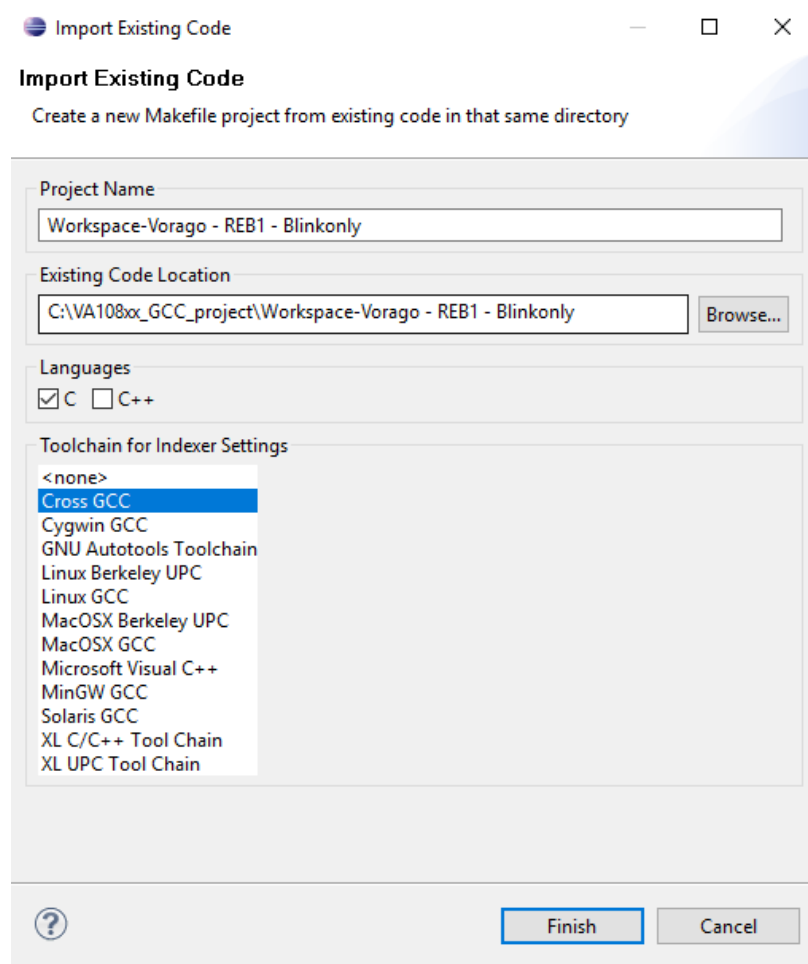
Import Existing Code

Import Existing Code

Create a new Makefile project from existing code in that same directory

Project Name

Workspace-Vorago - REB1 - Blinkonly

Existing Code Location

C:\VA108xx_GCC_project\Workspace-Vorago - REB1 - Blinkonly

Browse...

Languages

C C++

Toolchain for Indexer Settings

<none>
Cross GCC
Cygwin GCC
GNU Autotools Toolchain
Linux Berkeley UPC
Linux GCC
MacOSX Berkeley UPC
MacOSX GCC
Microsoft Visual C++
MinGW GCC
Solaris GCC
XL C/C++ Tool Chain
XL UPC Tool Chain

?

Finish

Cancel